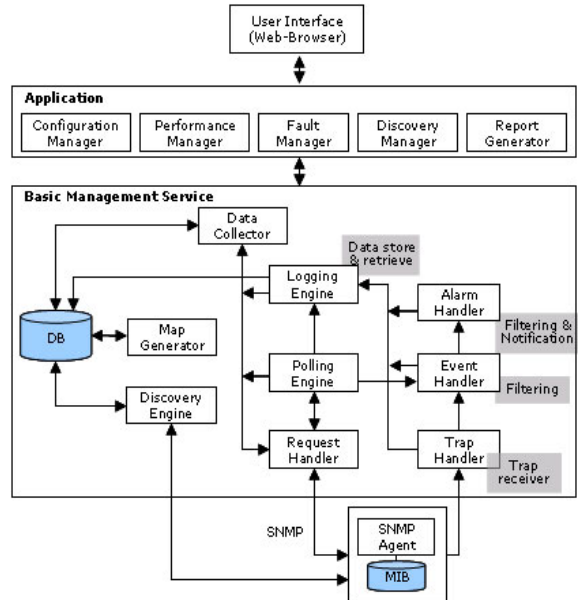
User Interface
(Web-Browser)

Application

Configuration Manager

Performance Manager

Fault Manager

Discovery Manager

Report Generator

Basic Management Service

Data Collector

Data store & retrieve

Logging Engine

Alarm Handler

DB

Map Generator

Filtering & Notification

Polling Engine

Event Handler

Filtering

Discovery Engine

Request Handler

Trap Handler

Trap receiver

SNMP

SNMP Agent

MIB